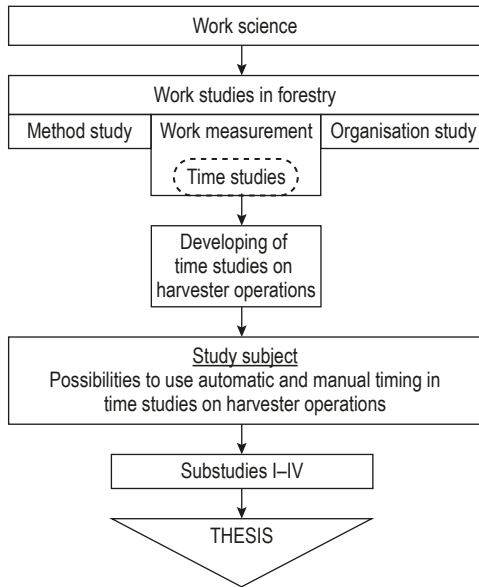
Work science

Work studies in forestry

Method study

Work measurement

Organisation study

Time studies

Developing of time studies on harvester operations

Study subject
Possibilities to use automatic and manual timing in time studies on harvester operations

Substudies I–IV

THESIS